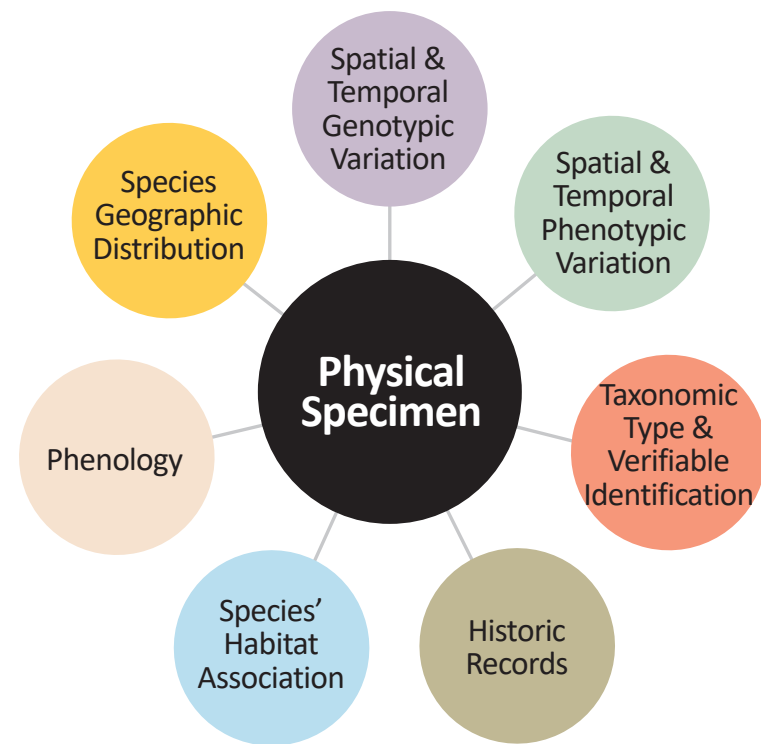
Spatial & Temporal Genotypic Variation

Spatial & Temporal Phenotypic Variation

Taxonomic Type & Verifiable Identification

Historic Records

Species' Habitat Association

Phenology

Species Geographic Distribution

Physical Specimen